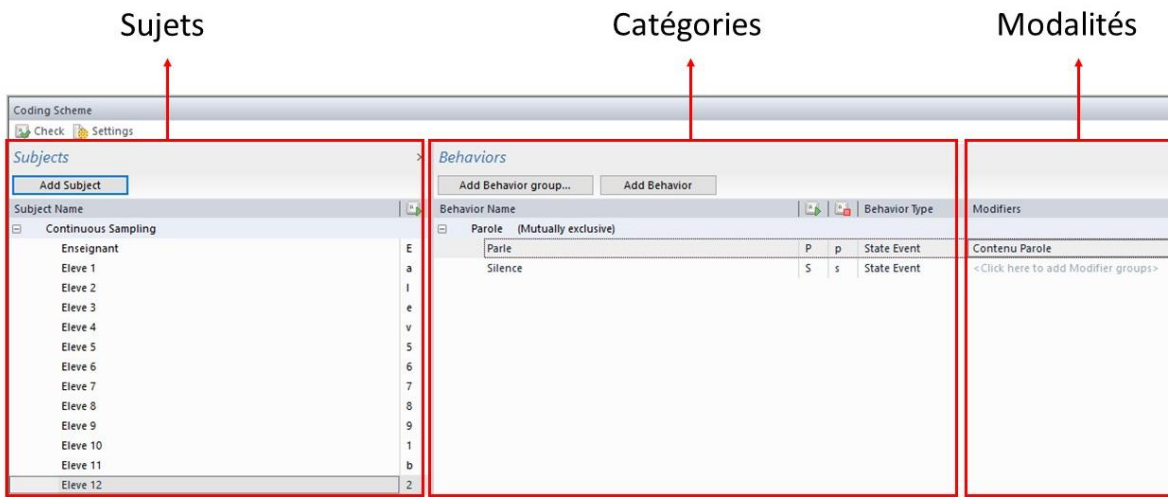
Sujets

Catégories

Modalités

Coding Scheme
Check Settings

Subjects
Add Subject

| Subject Name | |
|---|---|
| Continuous Sampling | |
| Enseignant | E |
| Eleve 1 | a |
| Eleve 2 | I |
| Eleve 3 | e |
| Eleve 4 | v |
| Eleve 5 | 5 |
| Eleve 6 | 6 |
| Eleve 7 | 7 |
| Eleve 8 | 8 |
| Eleve 9 | 9 |
| Eleve 10 | 1 |
| Eleve 11 | b |
| Eleve 12 | 2 |

Behaviors
Add Behavior group... Add Behavior

| Behavior Name | | | Behavior Type | Modifiers |
|---|---|---|---|---|
| Parole (Mutually exclusive) | | | | |
| Parle | P | p | State Event | Contenu Parole |
| Silence | S | s | State Event | <Click here to add Modifier groups> |